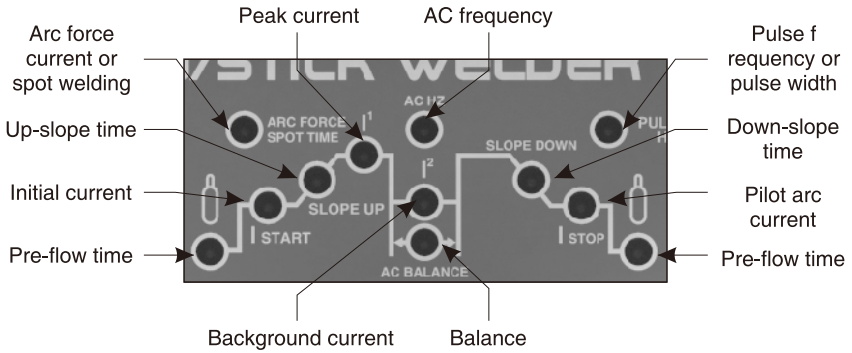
Peak current

AC frequency

Arc force current or spot welding

Pulse f requency or pulse width

/STICK WELDER

ARC FORCE SPOT TIME

AC HZ

PUL H

$I^1$

Up-slope time

Down-slope time

SLOPE DOWN

$I^2$

Initial current

SLOPE UP

Pilot arc current

I START

I STOP

Pre-flow time

Pre-flow time

AC BALANCE

Background current

Balance